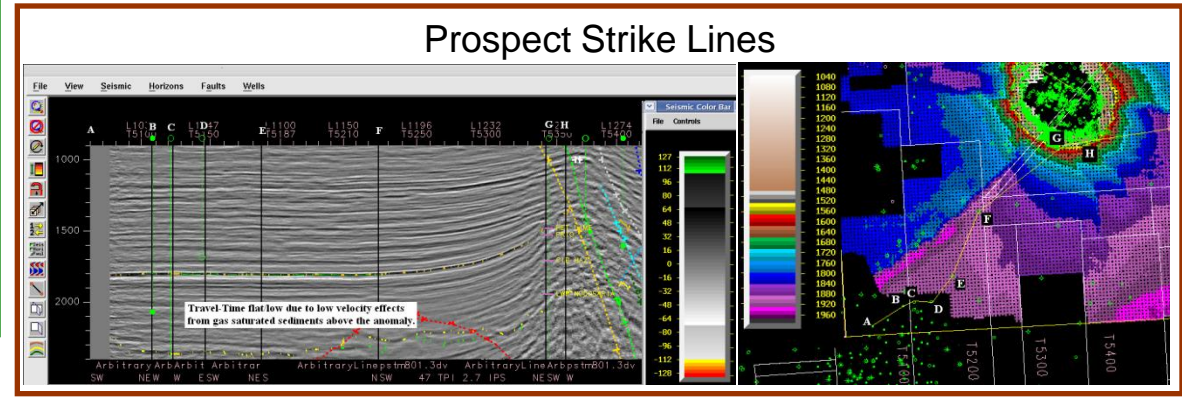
Prospect Strike Lines

File View Seismic Horizons Faults Wells

A B C D E F G H

L10 T510 L1047 T5150 L1100 T5187 L1150 T5210 L1196 T5250 L1232 T5300 T5350 L1274 T5400

1000

1500

2000

Travel-Time flat/low due to low velocity effects from gas saturated sediments above the anomaly.

Arbitrary Arb Arbit Arbitrar ArbitraryLinepstm801.3dv ArbitraryLineArbpstm801.3dv

SW NEW W ESW NES NSW 47 TPI 2.7 IPS NESW W

Seismic Color Bar

File Controls

127
112
96
80
64
48
32
16
0
-16
-32
-48
-64
-80
-96
-112
-128

1040
1080
1120
1160
1200
1240
1280
1320
1360
1400
1440
1480
1520
1560
1600
1640
1680
1720
1760
1800
1840
1880
1920
1960

G H F E C B D A

T5200 T5300 T5400